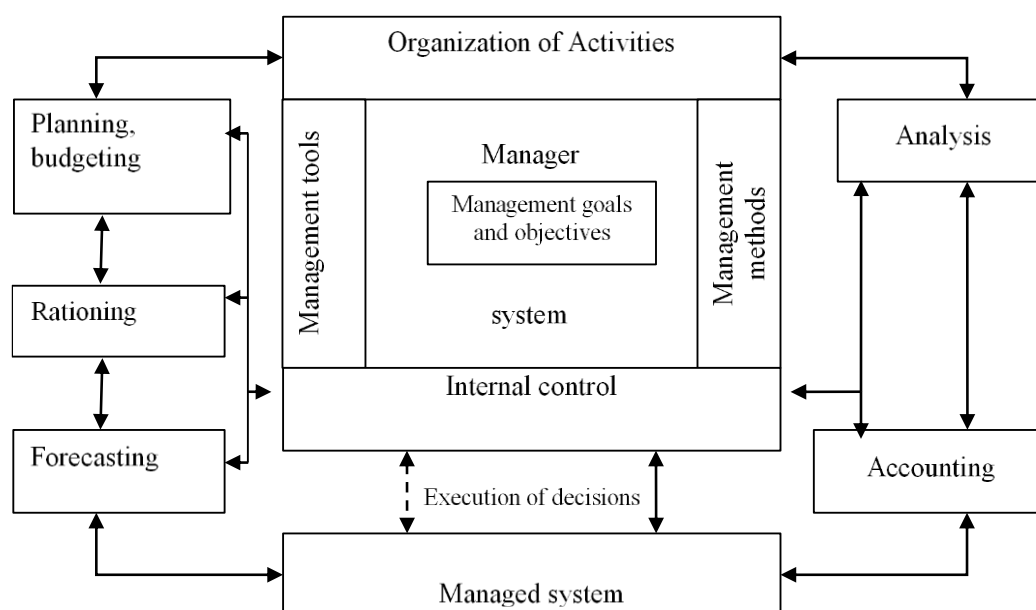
Organization of Activities

Planning, budgeting

Rationing

Forecasting

Management tools

Manager

Management goals and objectives

system

Management methods

Analysis

Internal control

Accounting

Execution of decisions

Managed system